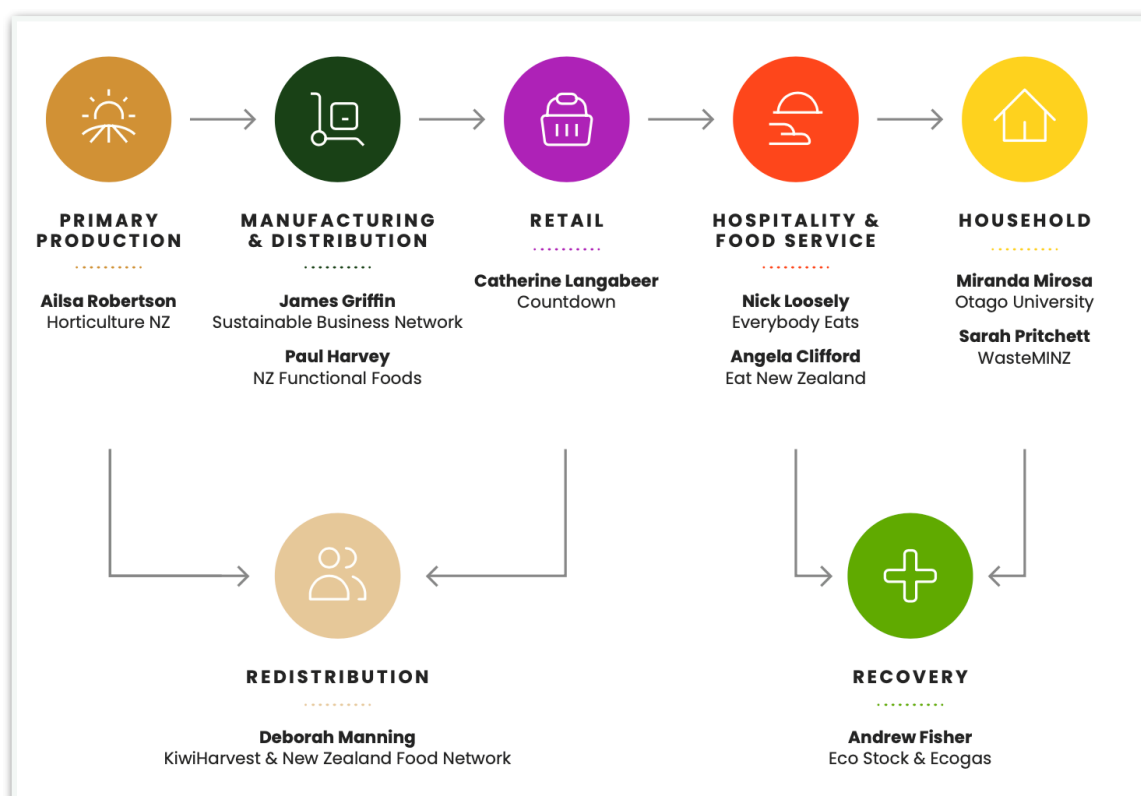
PRIMARY PRODUCTION

Ailsa Robertson
Horticulture NZ

MANUFACTURING & DISTRIBUTION

James Griffin
Sustainable Business Network

Paul Harvey
NZ Functional Foods

RETAIL

Catherine Langabeer
Countdown

HOSPITALITY & FOOD SERVICE

Nick Loosely
Everybody Eats

Angela Clifford
Eat New Zealand

HOUSEHOLD

Miranda Mirosa
Otago University

Sarah Pritchett
WasteMINZ

REDISTRIBUTION

Deborah Manning
KiwiHarvest & New Zealand Food Network

RECOVERY

Andrew Fisher
Eco Stock & Ecogas